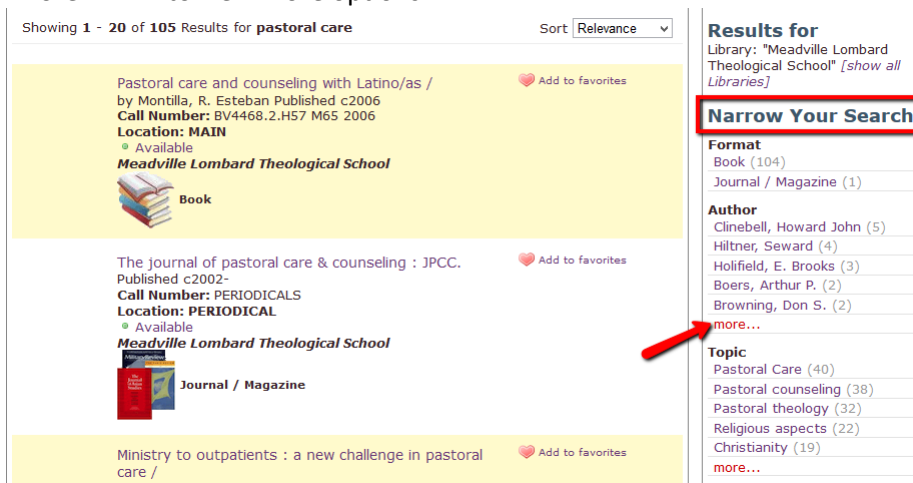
Showing 1 - 20 of 105 Results for pastoral care

Sort Relevance

Pastoral care and counseling with Latino/as /
by Montilla, R. Esteban Published c2006
Call Number: BV4468.2.H57 M65 2006
Location: MAIN
Available
Meadville Lombard Theological School
Book

Add to favorites

The journal of pastoral care & counseling : JPCC.
Published c2002-
Call Number: PERIODICALS
Location: PERIODICAL
Available
Meadville Lombard Theological School
Journal / Magazine

Add to favorites

Ministry to outpatients : a new challenge in pastoral care /

Add to favorites

Results for
Library: "Meadville Lombard Theological School" [show all Libraries]

Narrow Your Search

Format
Book (104)
Journal / Magazine (1)

Author
Clinebell, Howard John (5)
Hiltner, Seward (4)
Holifield, E. Brooks (3)
Boers, Arthur P. (2)
Browning, Don S. (2)
more...

Topic
Pastoral Care (40)
Pastoral counseling (38)
Pastoral theology (32)
Religious aspects (22)
Christianity (19)
more...